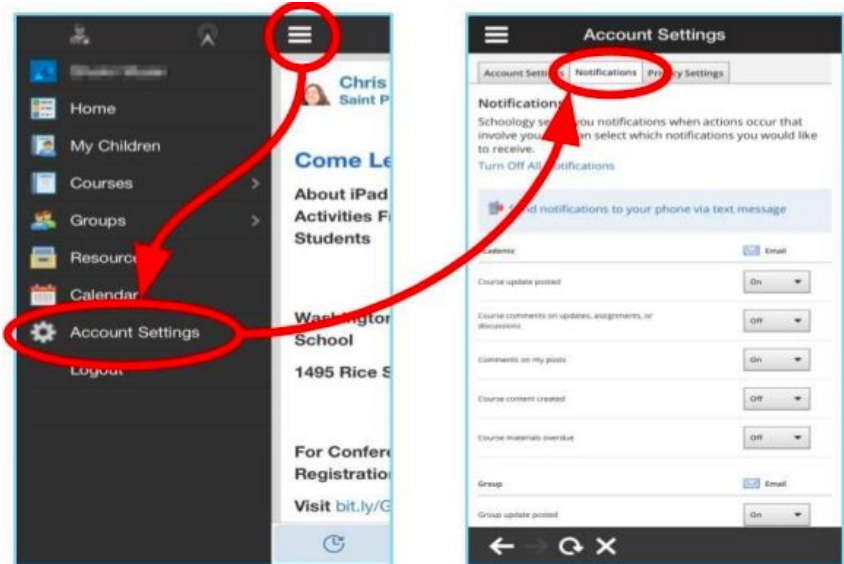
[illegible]
Home
My Children
Courses
Groups
Resourc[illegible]
Calendar
Account Settings
Logout

Chris
Saint P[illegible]

Come Le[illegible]

About iPad
Activities F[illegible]
Students

Wash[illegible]gtor
School

1495 Rice S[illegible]

For Confer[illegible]
Registratio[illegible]

Visit bit.ly/G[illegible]

Account Settings

Account Setti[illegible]s | Notifications | Pri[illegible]y Settings

Notifications
Schoology se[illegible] you notifications when actions occur that involve you. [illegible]an select which notifications you would like to receive.
Turn Off All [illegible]otifications

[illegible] notifications to your phone via text message

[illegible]cademic | Email

| | |
|---|---|
| Course update posted | On |
| Course comments on updates, assignments, or discussions | Off |
| Comments on my posts | On |
| Course content created | Off |
| Course materials overdue | Off |

Group | Email

| | |
|---|---|
| Group update posted | On |